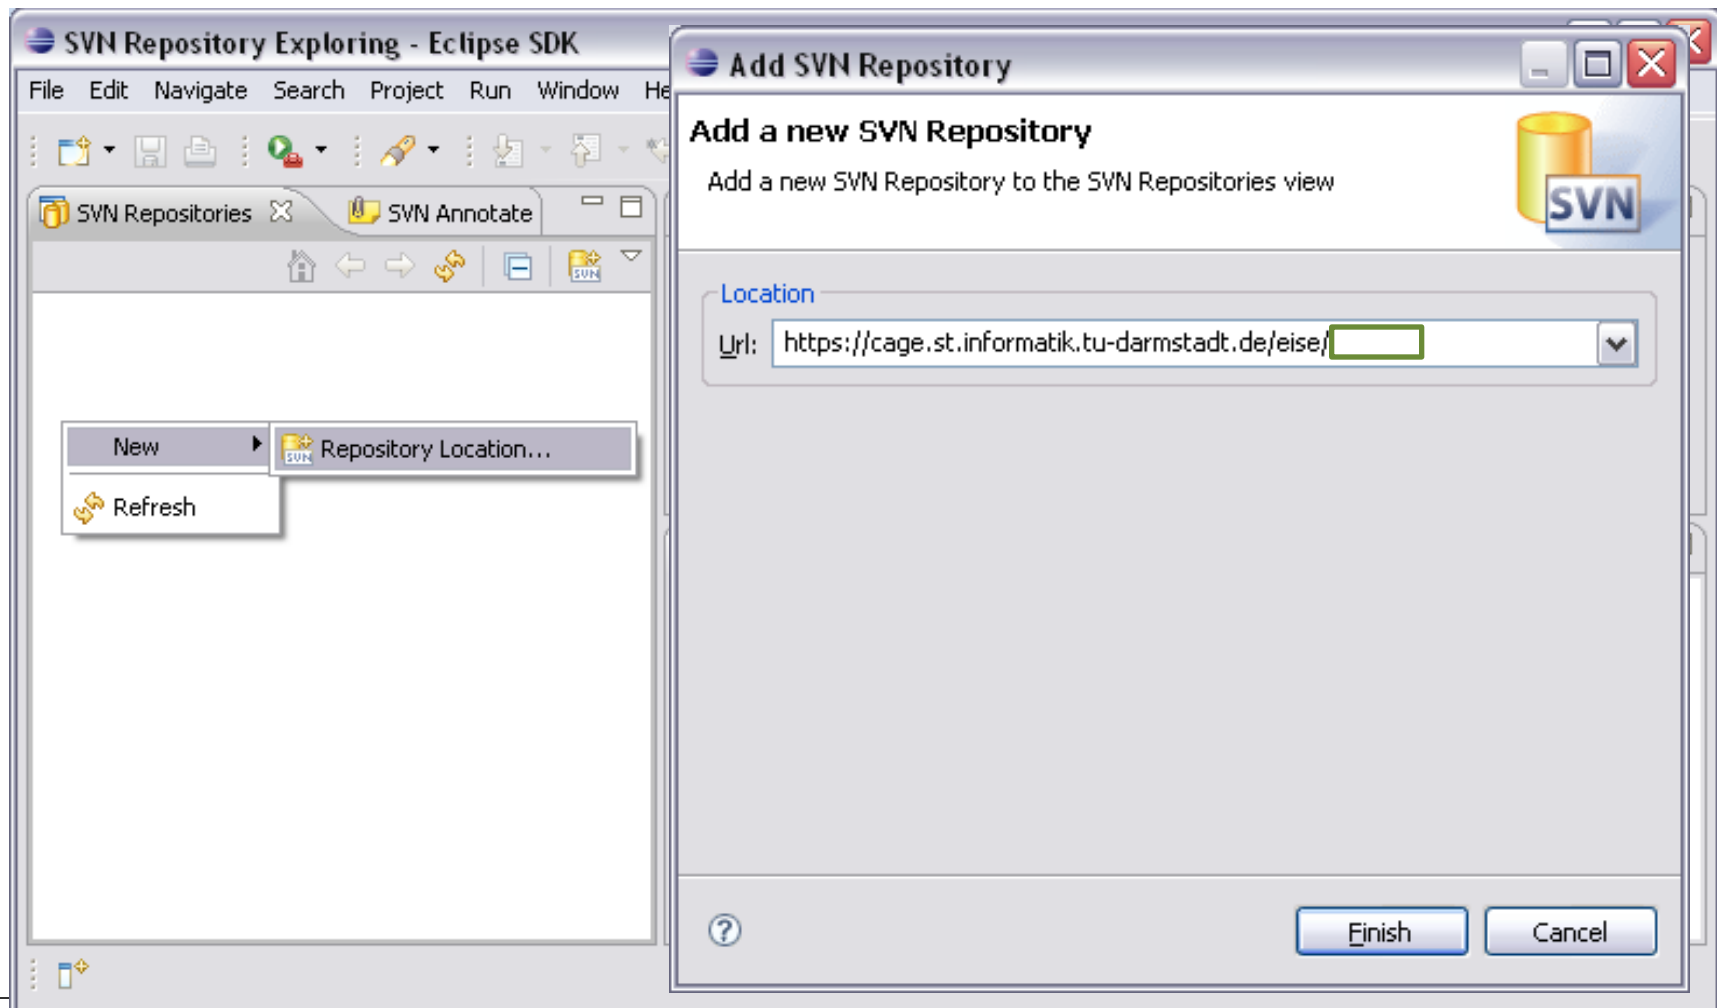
SVN Repository Exploring - Eclipse SDK

File Edit Navigate Search Project Run Window He

SVN Repositories
SVN Annotate

New
Repository Location...
Refresh

Add SVN Repository

Add a new SVN Repository

Add a new SVN Repository to the SVN Repositories view

SVN

Location

Url: https://cage.st.informatik.tu-darmstadt.de/eise/

Finish
Cancel